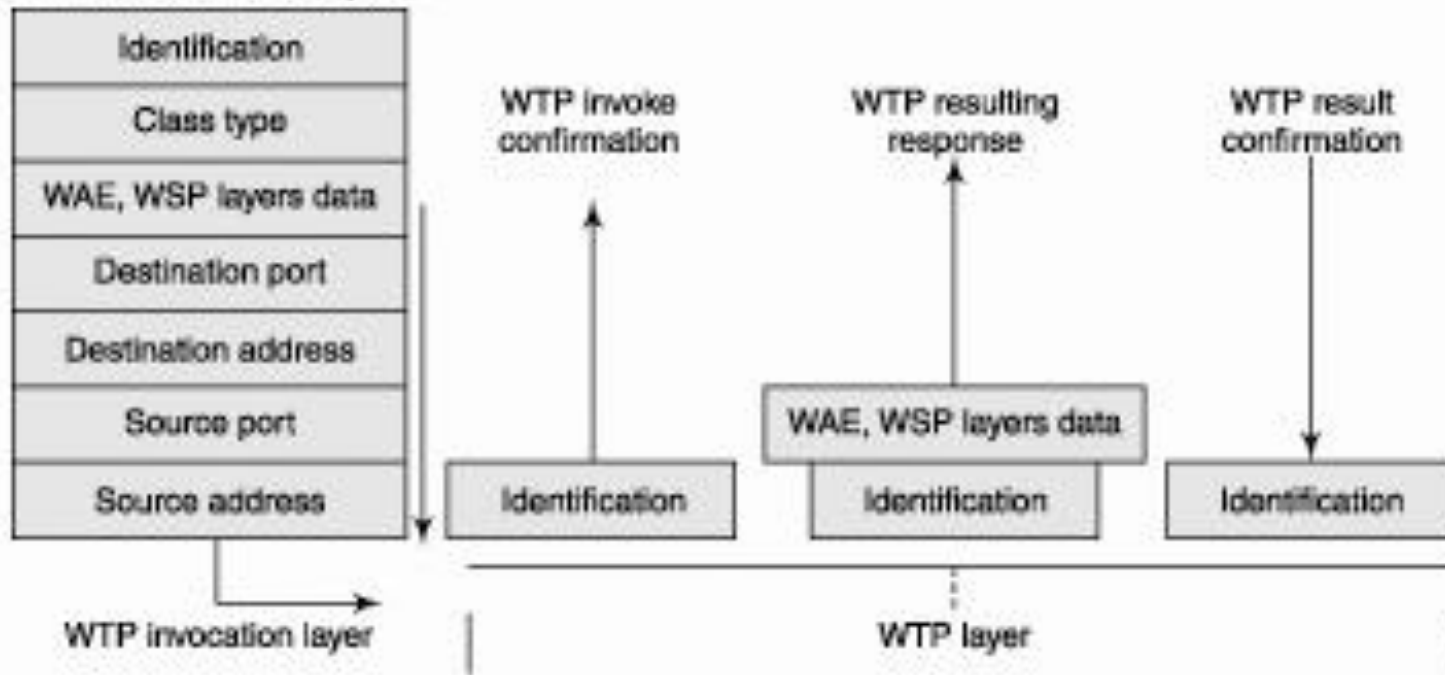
Identification
Class type
WAE, WSP layers data
Destination port
Destination address
Source port
Source address

WTP invoke confirmation

Identification

WTP resulting response

WAE, WSP layers data
Identification

WTP result confirmation

Identification

WTP invocation layer

WTP layer